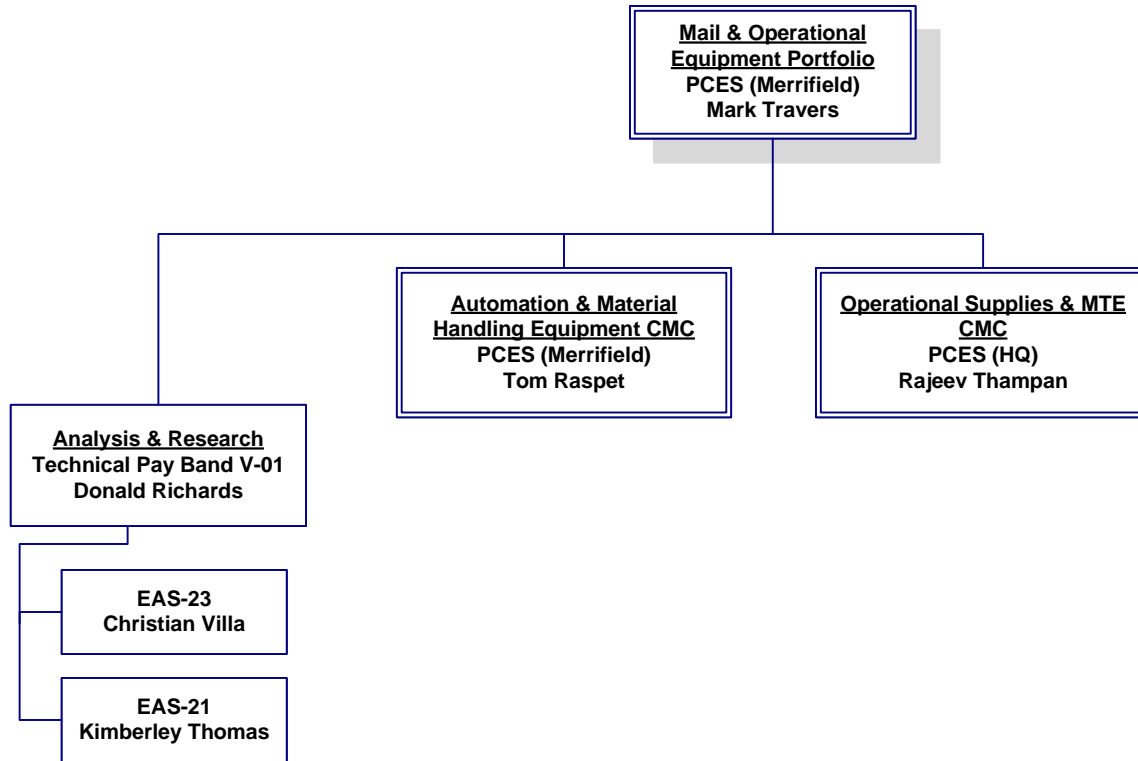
Mail & Operational Equipment Portfolio
PCES (Merrifield)
Mark Travers

Analysis & Research
Technical Pay Band V-01
Donald Richards

Automation & Material Handling Equipment CMC
PCES (Merrifield)
Tom Raspet

Operational Supplies & MTE CMC
PCES (HQ)
Rajeev Thampan

EAS-23
Christian Villa

EAS-21
Kimberley Thomas